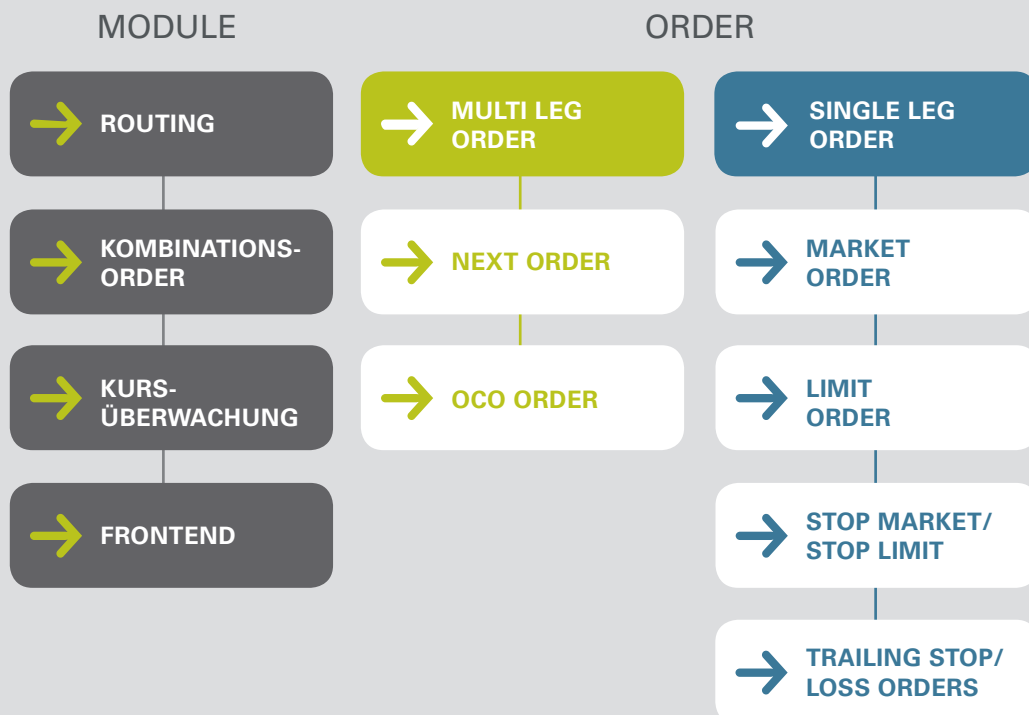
MODULE

ROUTING

KOMBINATIONS-ORDER

KURS-ÜBERWACHUNG

FRONTEND

ORDER

MULTI LEG ORDER

NEXT ORDER

OCO ORDER

SINGLE LEG ORDER

MARKET ORDER

LIMIT ORDER

STOP MARKET/ STOP LIMIT

TRAILING STOP/ LOSS ORDERS